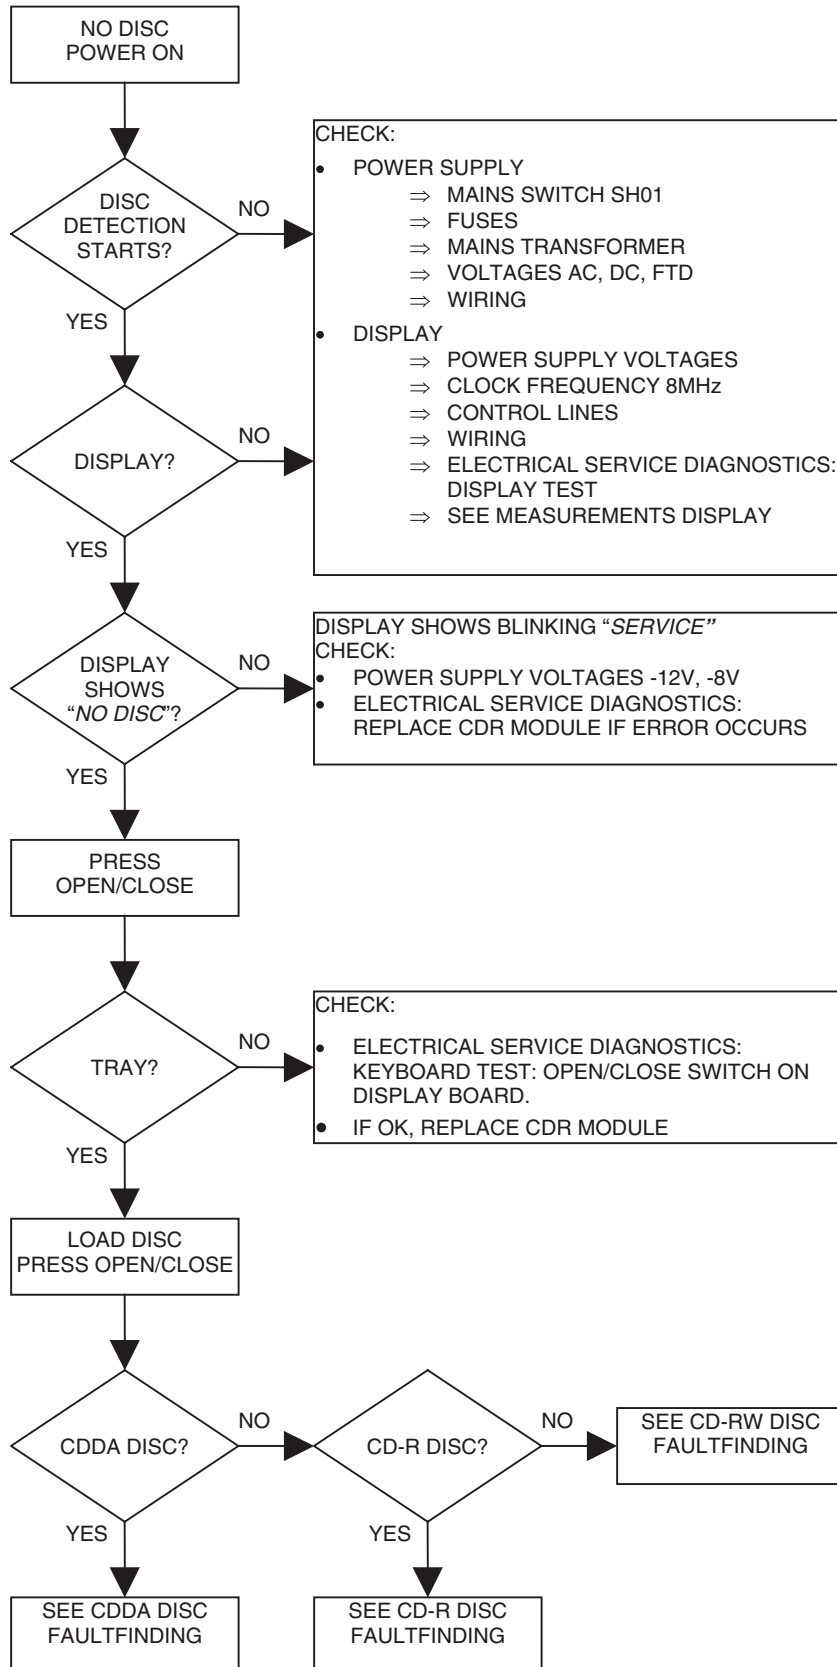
NO DISC
POWER ON

DISC DETECTION STARTS?

NO

CHECK:
• POWER SUPPLY
⇒ MAINS SWITCH SH01
⇒ FUSES
⇒ MAINS TRANSFORMER
⇒ VOLTAGES AC, DC, FTD
⇒ WIRING
• DISPLAY
⇒ POWER SUPPLY VOLTAGES
⇒ CLOCK FREQUENCY 8MHz
⇒ CONTROL LINES
⇒ WIRING
⇒ ELECTRICAL SERVICE DIAGNOSTICS: DISPLAY TEST
⇒ SEE MEASUREMENTS DISPLAY

YES

DISPLAY?

NO

YES

DISPLAY SHOWS "NO DISC"?

NO

DISPLAY SHOWS BLINKING "SERVICE"
CHECK:
• POWER SUPPLY VOLTAGES -12V, -8V
• ELECTRICAL SERVICE DIAGNOSTICS: REPLACE CDR MODULE IF ERROR OCCURS

YES

PRESS
OPEN/CLOSE

TRAY?

NO

CHECK:
• ELECTRICAL SERVICE DIAGNOSTICS: KEYBOARD TEST: OPEN/CLOSE SWITCH ON DISPLAY BOARD.
• IF OK, REPLACE CDR MODULE

YES

LOAD DISC
PRESS OPEN/CLOSE

CDDA DISC?

NO

CD-R DISC?

NO

SEE CD-RW DISC FAULTFINDING

YES

YES

SEE CDDA DISC FAULTFINDING

SEE CD-R DISC FAULTFINDING